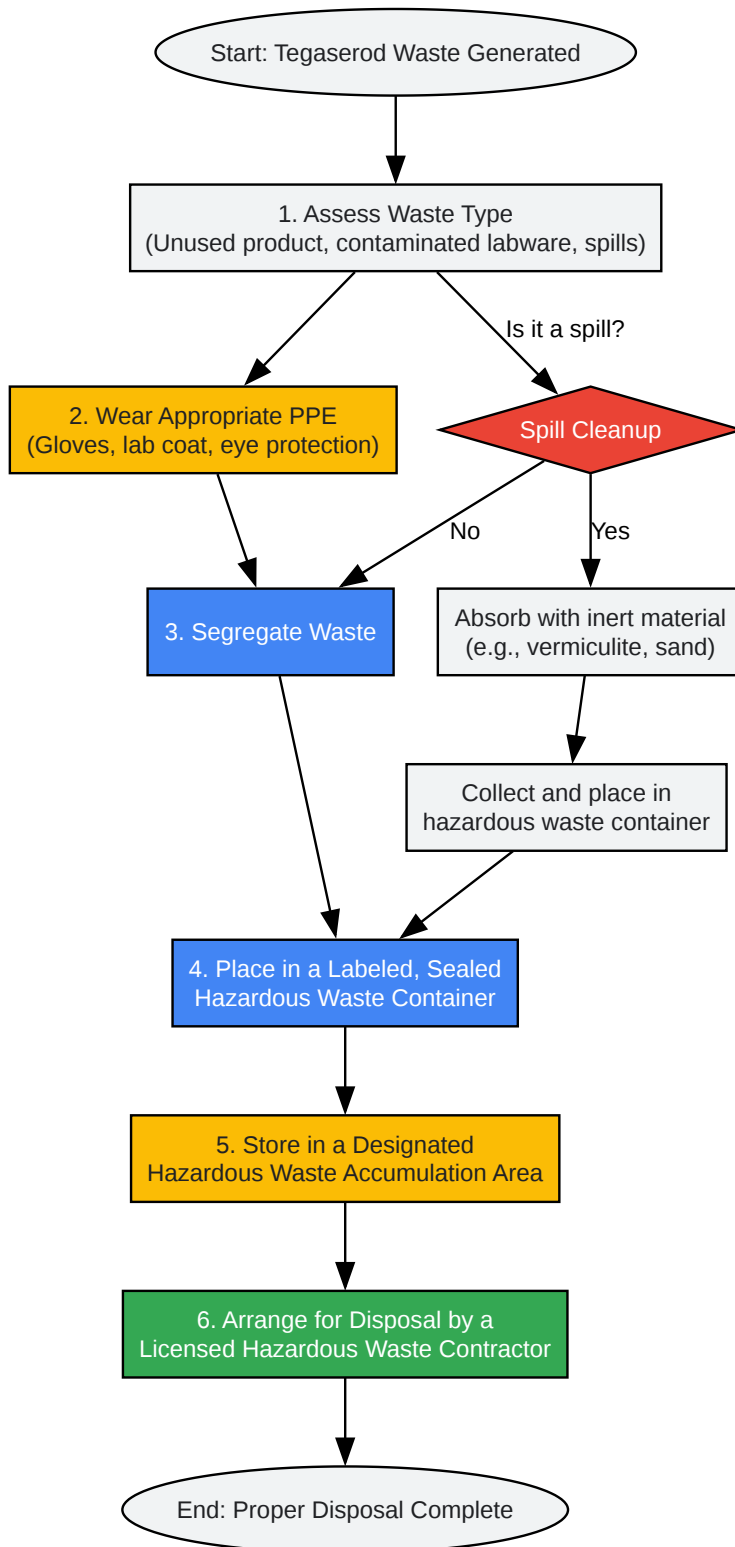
Start: Tegaserod Waste Generated

1. Assess Waste Type
(Unused product, contaminated labware, spills)

Is it a spill?

2. Wear Appropriate PPE
(Gloves, lab coat, eye protection)

Spill Cleanup

No

Yes

3. Segregate Waste

Absorb with inert material
(e.g., vermiculite, sand)

Collect and place in
hazardous waste container

4. Place in a Labeled, Sealed
Hazardous Waste Container

5. Store in a Designated
Hazardous Waste Accumulation Area

6. Arrange for Disposal by a
Licensed Hazardous Waste Contractor

End: Proper Disposal Complete